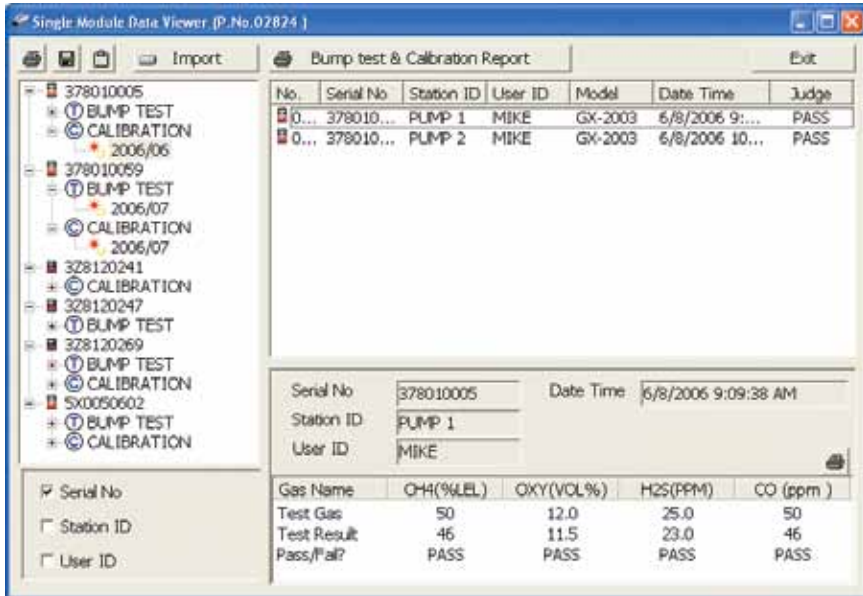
Single Module Data Viewer (P.No.02824)

Import

Bump test & Calibration Report

Exit

378010005
BUMP TEST
CALIBRATION
2006/06
378010059
BUMP TEST
2006/07
CALIBRATION
2006/07
3Z8120241
CALIBRATION
3Z8120247
BUMP TEST
3Z8120269
BUMP TEST
CALIBRATION
5X0050602
BUMP TEST
CALIBRATION

| No. | Serial No | Station ID | User ID | Model | Date Time | Judge |
|---|---|---|---|---|---|---|
| 0... | 378010... | PUMP 1 | MIKE | GX-2003 | 6/8/2006 9:... | PASS |
| 0... | 378010... | PUMP 2 | MIKE | GX-2003 | 6/8/2006 10... | PASS |

Serial No 378010005
Date Time 6/8/2006 9:09:38 AM
Station ID PUMP 1
User ID MIKE

Serial No
Station ID
User ID

| Gas Name | CH4(%LEL) | OXY(VOL%) | H2S(PPM) | CO (ppm) |
|---|---|---|---|---|
| Test Gas | 50 | 12.0 | 25.0 | 50 |
| Test Result | 46 | 11.5 | 23.0 | 46 |
| Pass/Fail? | PASS | PASS | PASS | PASS |